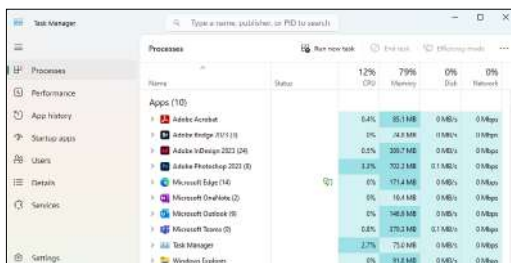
Task Manager

Type a name, publisher, or PID to search

Processes

Performance

App history

Startup apps

Users

Details

Services

Settings

Processes

Run new task

End task

Efficiency mode

| Name | Status | 12% CPU | 79% Memory | 0% Disk | 0% Network |
|---|---|---|---|---|---|
| Apps (10) | | | | | |
| Adobe Acrobat | | 0.4% | 65.1 MB | 0 MB/s | 0 Mbps |
| Adobe Bridge 2023 (3) | | 0% | 24.8 MB | 0 MB/s | 0 Mbps |
| Adobe InDesign 2023 (24) | | 0.5% | 339.7 MB | 0 MB/s | 0 Mbps |
| Adobe Photoshop 2023 (8) | | 3.3% | 702.2 MB | 0.1 MB/s | 0 Mbps |
| Microsoft Edge (14) | | 0% | 171.4 MB | 0 MB/s | 0 Mbps |
| Microsoft OneNote (2) | | 0% | 16.4 MB | 0 MB/s | 0 Mbps |
| Microsoft Outlook (9) | | 0% | 148.8 MB | 0 MB/s | 0 Mbps |
| Microsoft Teams (0) | | 0.8% | 270.3 MB | 0.1 MB/s | 0 Mbps |
| Task Manager | | 2.7% | 75.0 MB | 0 MB/s | 0 Mbps |
| Windows Explorer | | 0% | 91.8 MB | 0 MB/s | 0 Mbps |